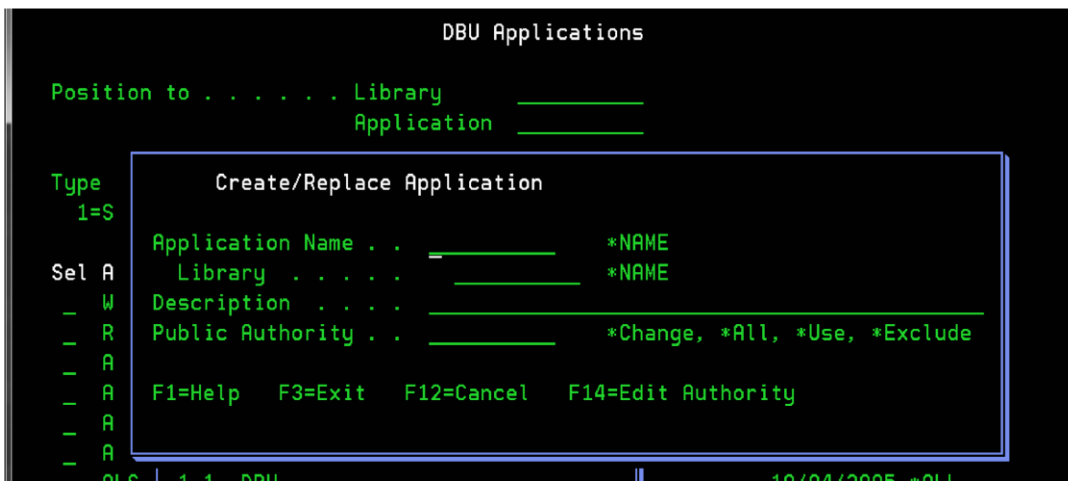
DBU Applications

Position to . . . . . . Library __________
Application __________

Type
1=S

Sel A
_ W
_ R
_ A
_ A
_ A
_ A
_ A

Create/Replace Application

Application Name . . __________ *NAME
Library . . . . . __________ *NAME
Description . . . . ______________________________
Public Authority . . __________ *Change, *All, *Use, *Exclude

F1=Help F3=Exit F12=Cancel F14=Edit Authority

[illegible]